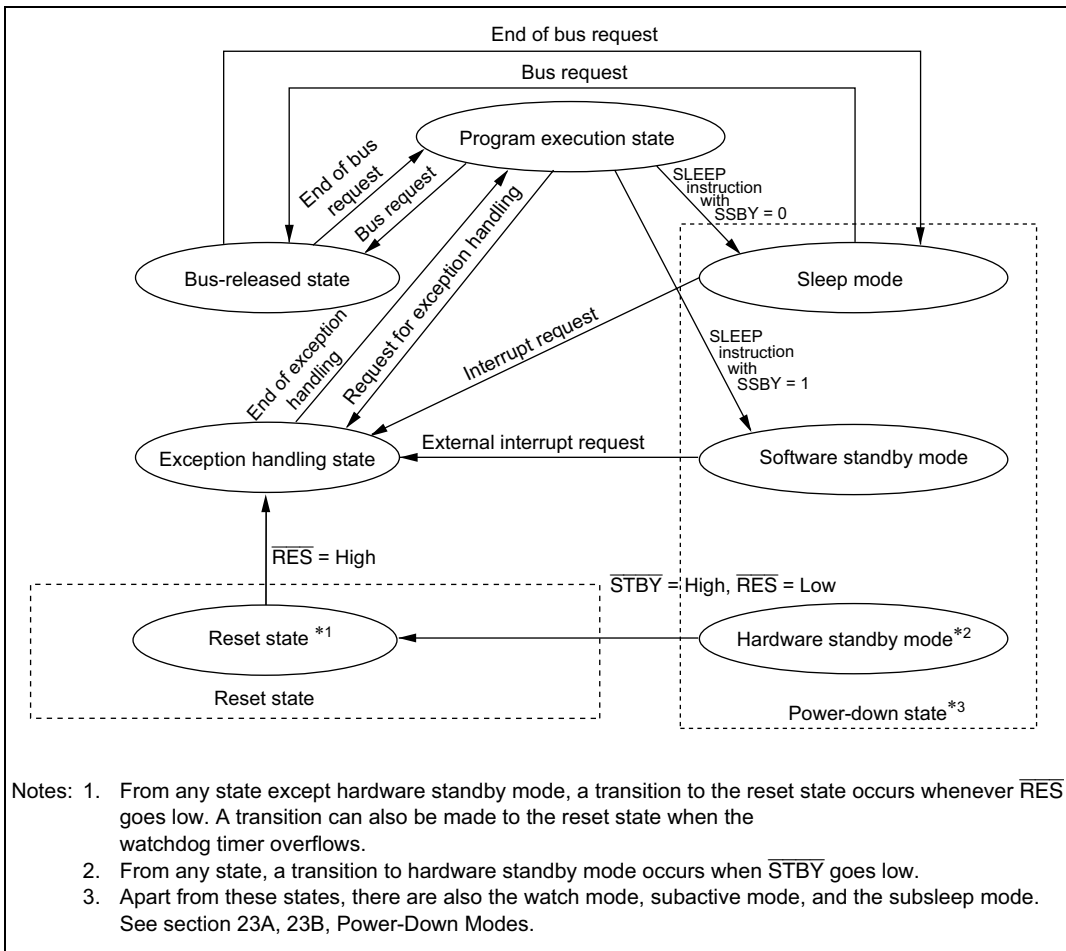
End of bus request

Bus request

Program execution state

End of bus request

Bus request

SLEEP instruction with SSBY = 0

Bus-released state

Sleep mode

End of exception handling

Request for exception handling

Interrupt request

SLEEP instruction with SSBY = 1

Exception handling state

External interrupt request

Software standby mode

$\overline{RES}$ = High

$\overline{STBY}$ = High, $\overline{RES}$ = Low

Reset state $^{*1}$

Hardware standby mode$^{*2}$

Reset state

Power-down state$^{*3}$

Notes: 1. From any state except hardware standby mode, a transition to the reset state occurs whenever $\overline{RES}$ goes low. A transition can also be made to the reset state when the watchdog timer overflows.
2. From any state, a transition to hardware standby mode occurs when $\overline{STBY}$ goes low.
3. Apart from these states, there are also the watch mode, subactive mode, and the subsleep mode. See section 23A, 23B, Power-Down Modes.